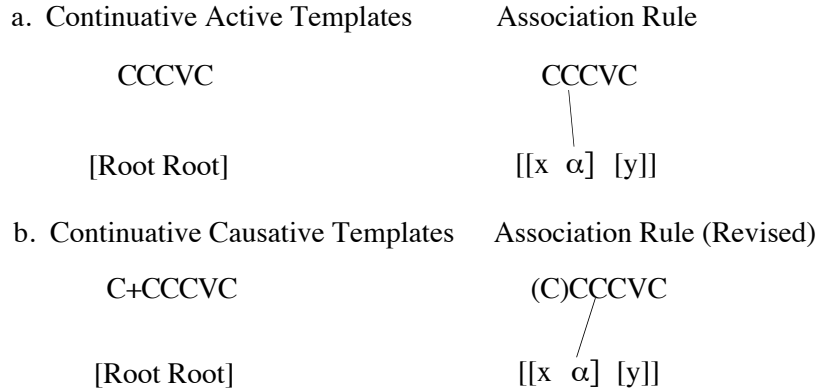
a. Continuative Active Templates

CCCVC

[Root Root]

Association Rule

CCCVC

$[[x \ \alpha] \ [y]]$

b. Continuative Causative Templates

C+CCCVC

[Root Root]

Association Rule (Revised)

(C)CCCVC

$[[x \ \alpha] \ [y]]$